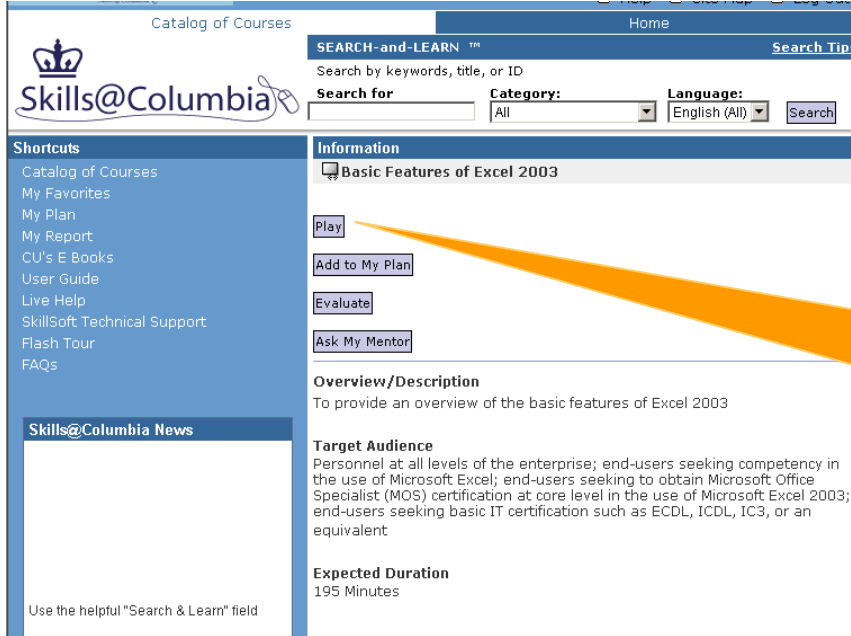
Catalog of Courses

Home

Skills@Columbia

SEARCH-and-LEARN ™

Search Tip

Search by keywords, title, or ID

Search for

Category:

All

Language:

English (All)

Search

Shortcuts

Catalog of Courses
My Favorites
My Plan
My Report
CU's E Books
User Guide
Live Help
SkillSoft Technical Support
Flash Tour
FAQs

Skills@Columbia News

Use the helpful "Search & Learn" field

Information

Basic Features of Excel 2003

Play

Add to My Plan

Evaluate

Ask My Mentor

Overview/Description
To provide an overview of the basic features of Excel 2003

Target Audience
Personnel at all levels of the enterprise; end-users seeking competency in the use of Microsoft Excel; end-users seeking to obtain Microsoft Office Specialist (MOS) certification at core level in the use of Microsoft Excel 2003; end-users seeking basic IT certification such as ECDL, ICDL, IC3, or an equivalent

Expected Duration
195 Minutes